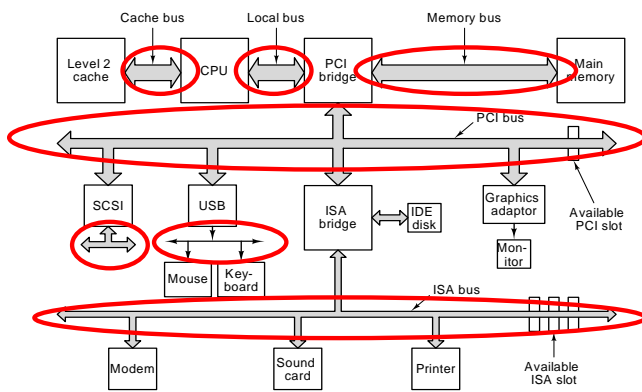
Cache bus
Local bus
Memory bus
Level 2 cache
CPU
PCI bridge
Main memory
PCI bus
SCSI
USB
ISA bridge
IDE disk
Graphics adaptor
Available PCI slot
Mon-itor
Mouse
Key-board
ISA bus
Modem
Sound card
Printer
Available ISA slot